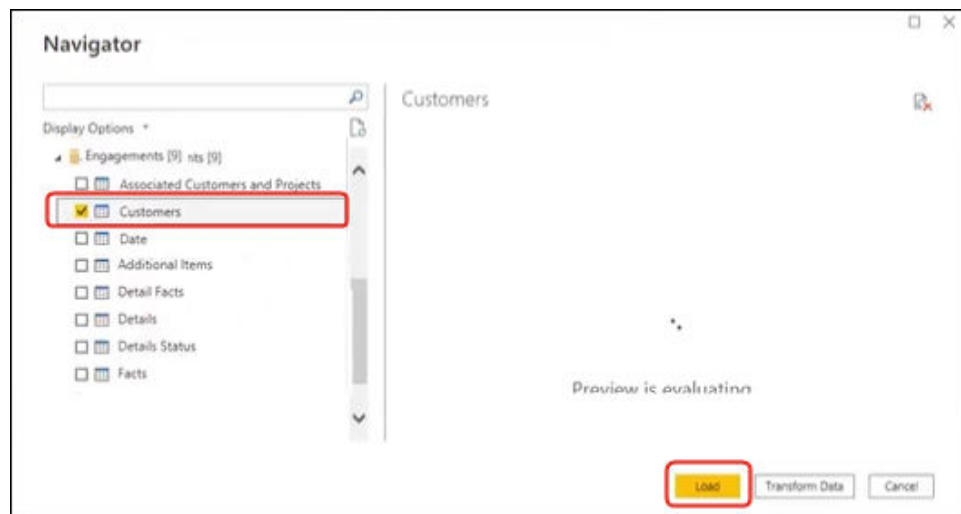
Navigator

Display Options

Engagements [9] nts [9]

Associated Customers and Projects

Customers

Date

Additional Items

Detail Facts

Details

Details Status

Facts

Customers

Preview is evaluating

Load

Transform Data

Cancel